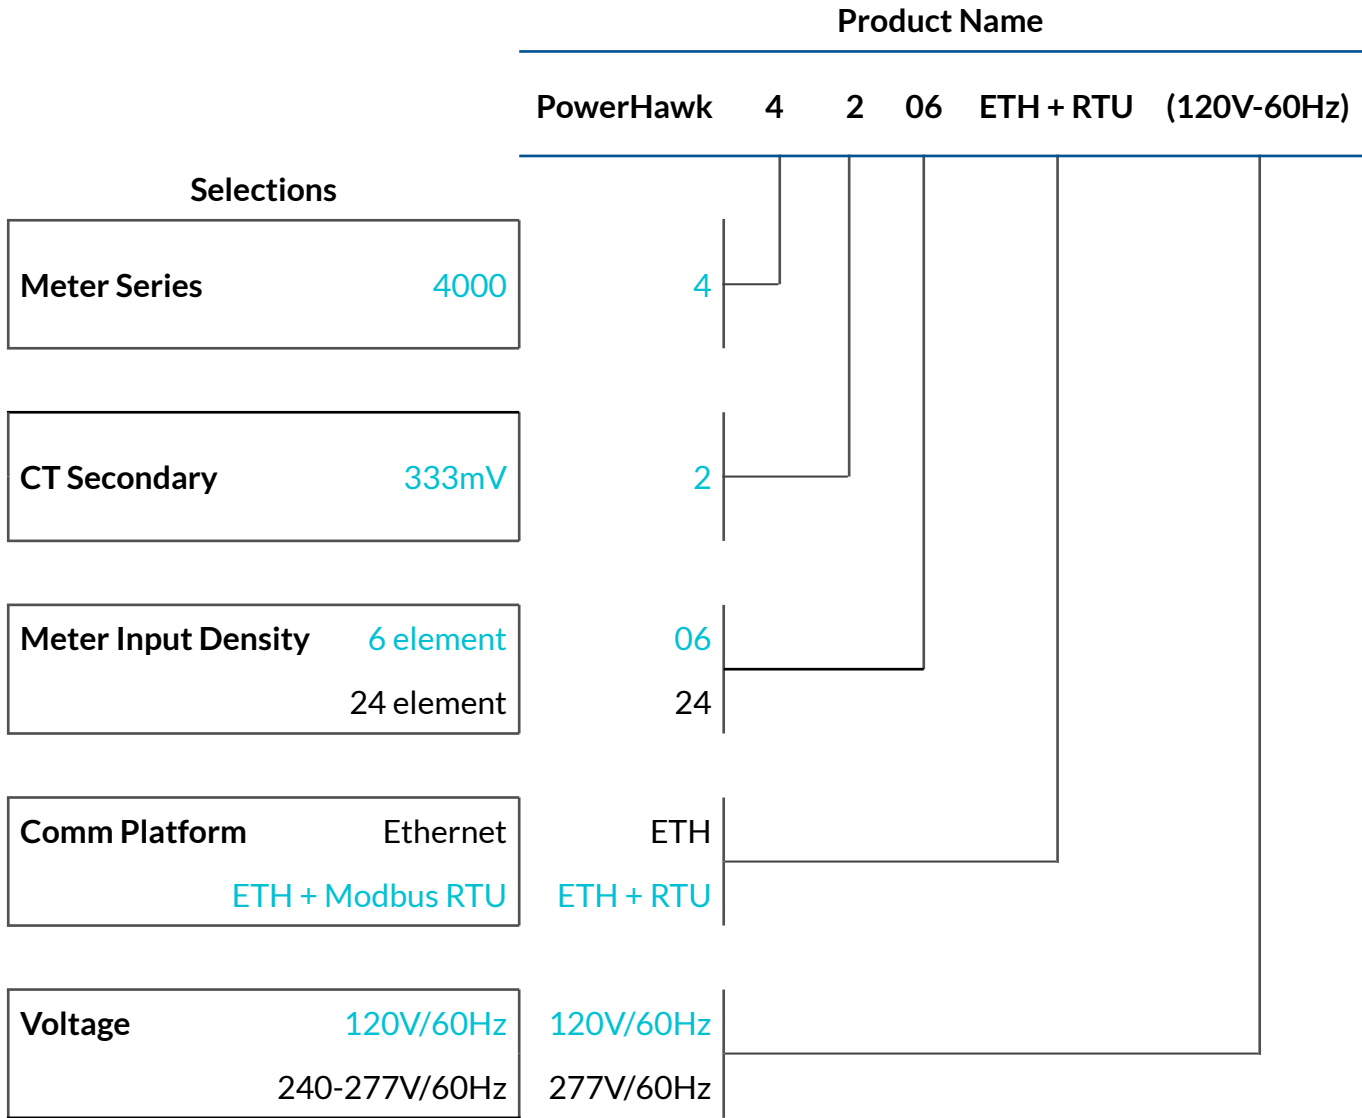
Product Name

PowerHawk 4 2 06 ETH + RTU (120V-60Hz)

Selections

Meter Series 4000 4

CT Secondary 333mV 2

Meter Input Density 6 element 06
24 element 24

Comm Platform Ethernet ETH
ETH + Modbus RTU ETH + RTU

Voltage 120V/60Hz 120V/60Hz
240-277V/60Hz 277V/60Hz